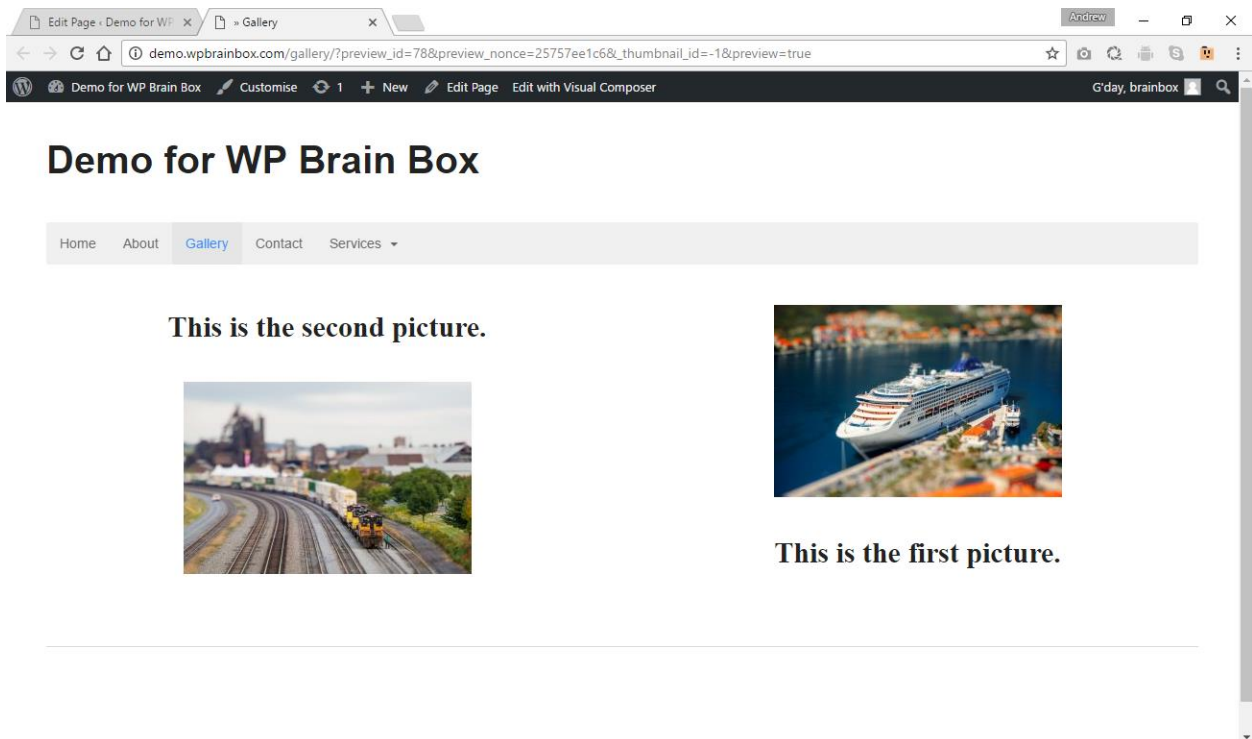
Edit Page ‹ Demo for WP ×
» Gallery ×
Andrew
demo.wpbrainbox.com/gallery/?preview_id=78&preview_nonce=25757ee1c6&_thumbnail_id=-1&preview=true
Demo for WP Brain Box
Customise
1
New
Edit Page
Edit with Visual Composer
G'day, brainbox

Demo for WP Brain Box

Home
About
Gallery
Contact
Services

This is the second picture.

This is the first picture.